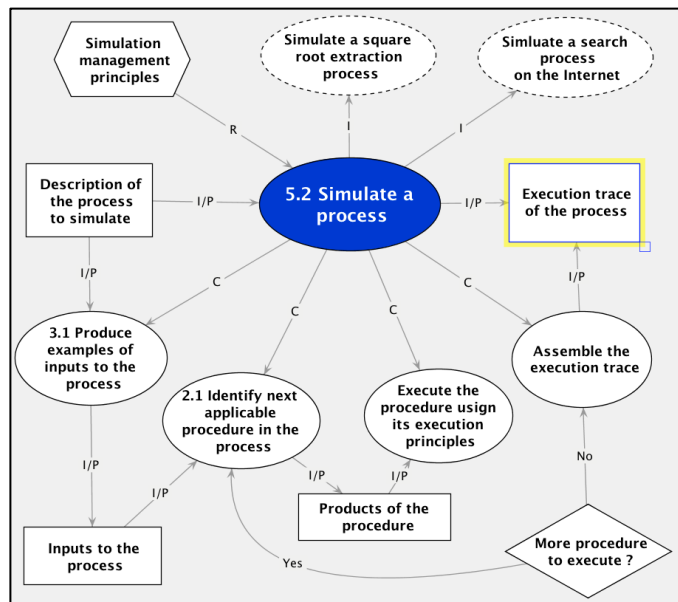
Simulation management principles

Simulate a square root extraction process

Simluate a search process on the Internet

R

I

I

Description of the process to simulate

I/P

5.2 Simulate a process

I/P

Execution trace of the process

I/P

C

C

C

C

I/P

3.1 Produce examples of inputs to the process

Assemble the execution trace

2.1 Identify next applicable procedure in the process

Execute the procedure usign its execution principles

I/P

I/P

I/P

No

I/P

Products of the procedure

Inputs to the process

More procedure to execute ?

Yes